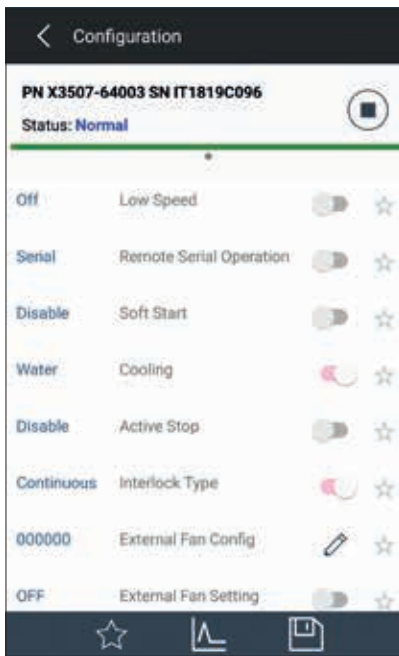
Configuration

PN X3507-64003 SN IT1819C096

Status: Normal

Off Low Speed

Serial Remote Serial Operation

Disable Soft Start

Water Cooling

Disable Active Stop

Continuous Interlock Type

000000 External Fan Config

OFF External Fan Setting